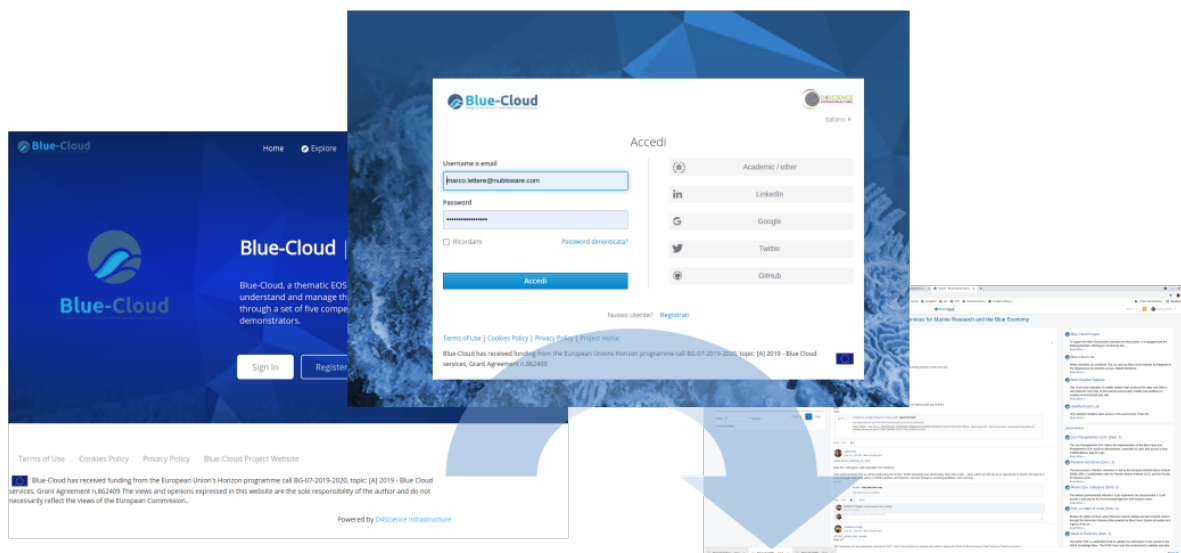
Blue-Cloud

Home Explore

Blue-Cloud

Blue-Cloud |

Blue-Cloud, a thematic EOS understand and manage th through a set of five compe demonstrators.

Sign In Register

Terms of Use Cookies Policy Privacy Policy Blue-Cloud Project Website

Blue-Cloud has received funding from the European Union's Horizon programme call BG-07-2019-2020, topic: [A] 2019 - Blue Cloud services, Grant Agreement n.862409 The views and opinions expressed in this website are the sole responsibility of the author and do not necessarily reflect the views of the European Commission..

Powered by D4Science Infrastructure

Blue-Cloud

D4SCIENCE

Italiano

Accedi

Username o email

marco.lettere@nubisware.com

Password

Ricordami

Password dimenticata?

Accedi

Academic / other

LinkedIn

Google

Twitter

GitHub

Nuovo utente? Registrati

Terms of Use | Cookies Policy | Privacy Policy | Project Home

Blue-Cloud has received funding from the European Unions Horizon programme call BG-07-2019-2020, topic: [A] 2019 - Blue Cloud services, Grant Agreement n.862409

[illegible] Services for Marine Research and the Blue Economy

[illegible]